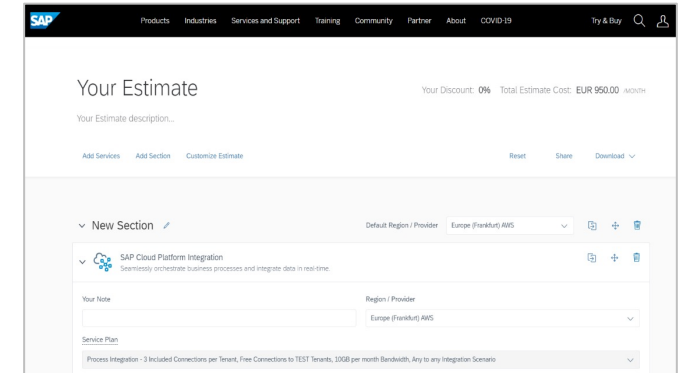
SAP

Products Industries Services and Support Training Community Partner About COVID-19 Try & Buy

Your Estimate

Your Discount: 0% Total Estimate Cost: EUR 950.00 /MONTH

Your Estimate description...

Add Services Add Section Customize Estimate

Reset Share Download

New Section

Default Region / Provider Europe (Frankfurt) AWS

SAP Cloud Platform Integration
Seamlessly orchestrate business processes and integrate data in real-time.

Your Note

Region / Provider

Europe (Frankfurt) AWS

Service Plan

Process Integration - 3 Included Connections per Tenant, Free Connections to TEST Tenants, 10GB per month Bandwidth, Any to any Integration Scenario